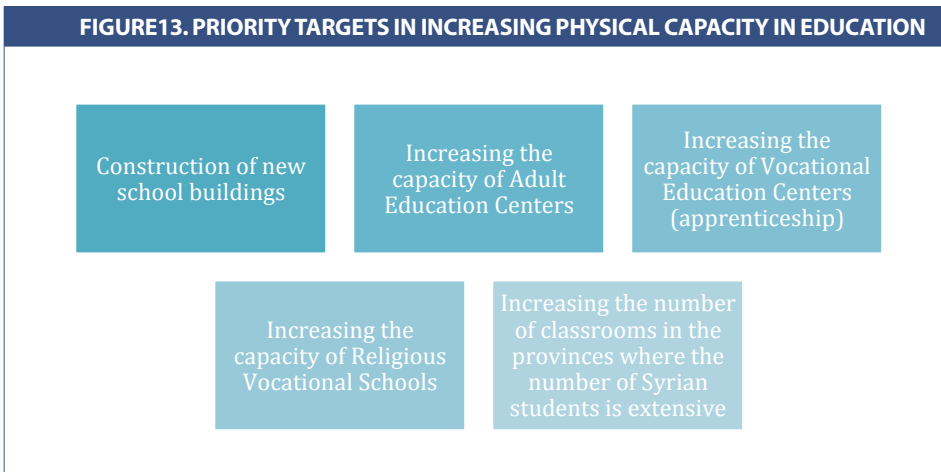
FIGURE13. PRIORITY TARGETS IN INCREASING PHYSICAL CAPACITY IN EDUCATION

Construction of new school buildings

Increasing the capacity of Adult Education Centers

Increasing the capacity of Vocational Education Centers (apprenticeship)

Increasing the capacity of Religious Vocational Schools

Increasing the number of classrooms in the provinces where the number of Syrian students is extensive